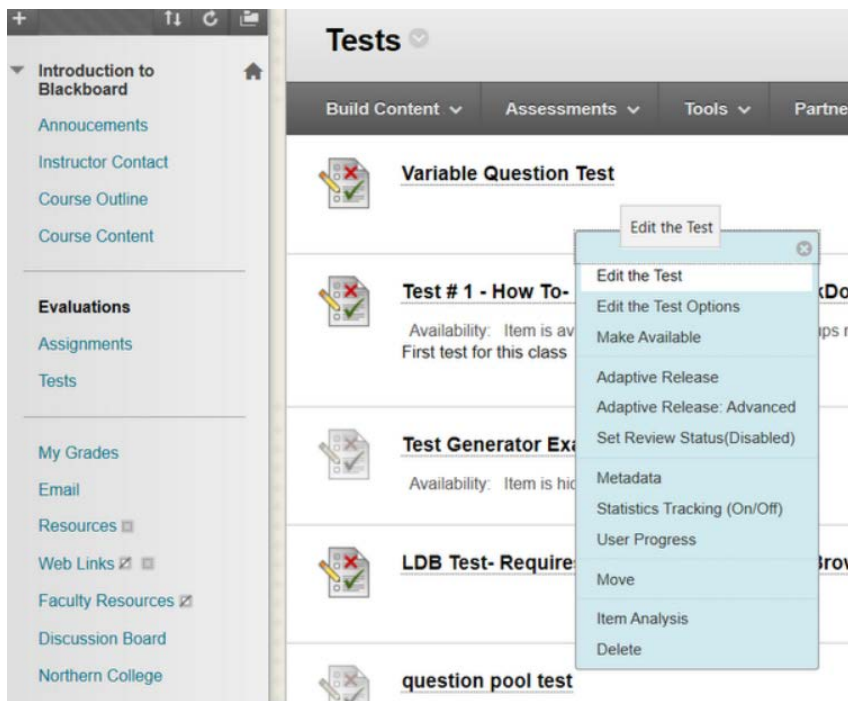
Introduction to Blackboard

Annoucements

Instructor Contact

Course Outline

Course Content

Evaluations

Assignments

Tests

My Grades

Email

Resources

Web Links

Faculty Resources

Discussion Board

Northern College

Tests

Build Content

Assessments

Tools

Partne

Variable Question Test

Edit the Test

Test # 1 - How To-

kDo

Availability: Item is av

ps r

First test for this class

Test Generator Ex

Availability: Item is hi

LDB Test- Require

Bro

question pool test

Edit the Test

Edit the Test Options

Make Available

Adaptive Release

Adaptive Release: Advanced

Set Review Status(Disabled)

Metadata

Statistics Tracking (On/Off)

User Progress

Move

Item Analysis

Delete